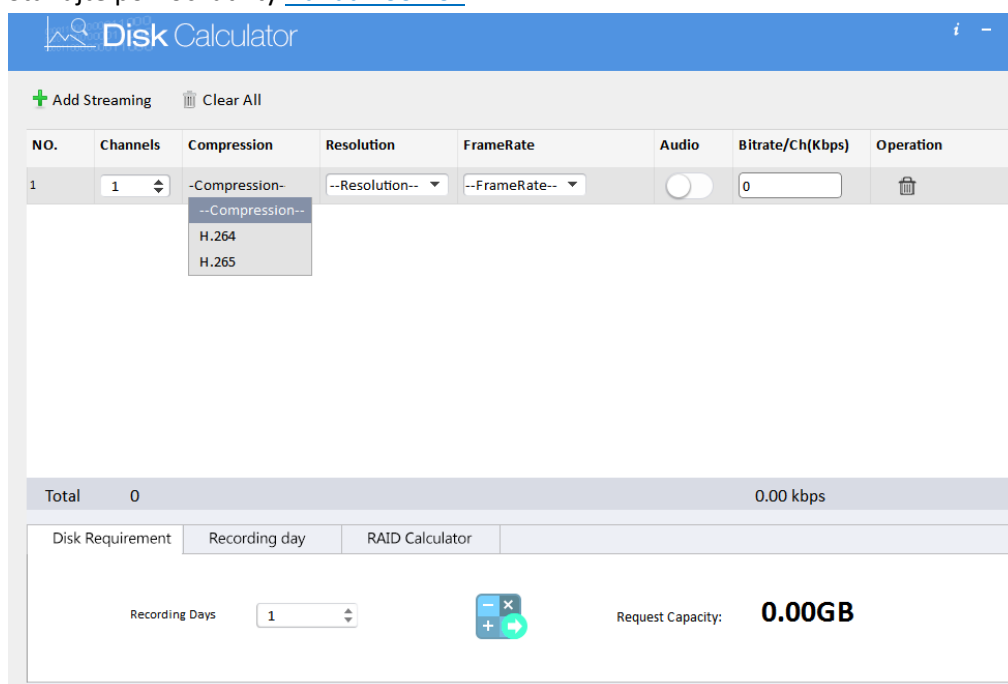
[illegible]

Disk Calculator

i –

Add Streaming    Clear All

| NO. | Channels | Compression | Resolution | FrameRate | Audio | Bitrate/Ch(Kbps) | Operation |
|---|---|---|---|---|---|---|---|
| 1 | 1 | -Compression- | --Resolution-- | --FrameRate-- | | 0 | |

--Compression--
H.264
H.265

Total 0    0.00 kbps

Disk Requirement | Recording day | RAID Calculator

Recording Days 1

Request Capacity: 0.00GB